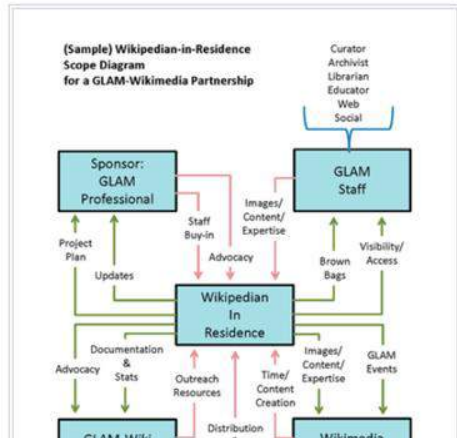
(Sample) Wikipedian-in-Residence Scope Diagram for a GLAM-Wikimedia Partnership

Curator
Archivist
Librarian
Educator
Web
Social

Sponsor: GLAM Professional

GLAM Staff

Project Plan

Updates

Staff Buy-in

Advocacy

Images/ Content/ Expertise

Brown Bags

Visibility/ Access

Wikipedian In Residence

Advocacy

Documentation & Stats

Outreach Resources

Time/ Content Creation

Images/ Content/ Expertise

GLAM Events

Distribution

GLAM Wiki

Wikimedia